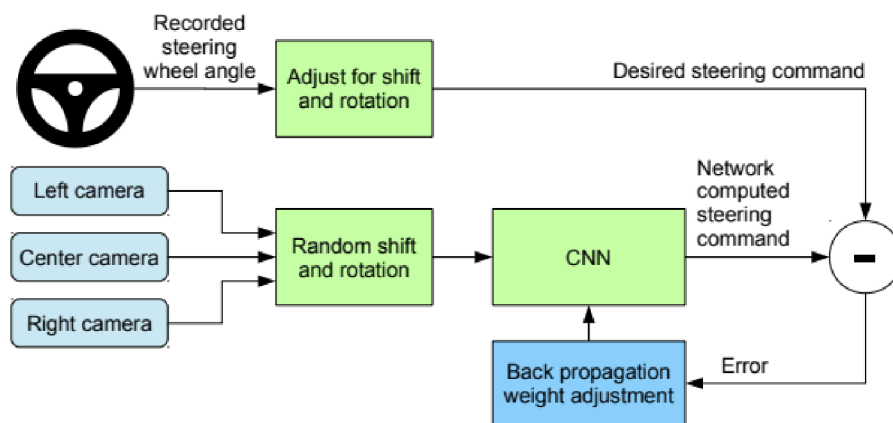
Recorded steering wheel angle

Adjust for shift and rotation

Desired steering command

Left camera

Center camera

Right camera

Random shift and rotation

CNN

Network computed steering command

-

Back propagation weight adjustment

Error